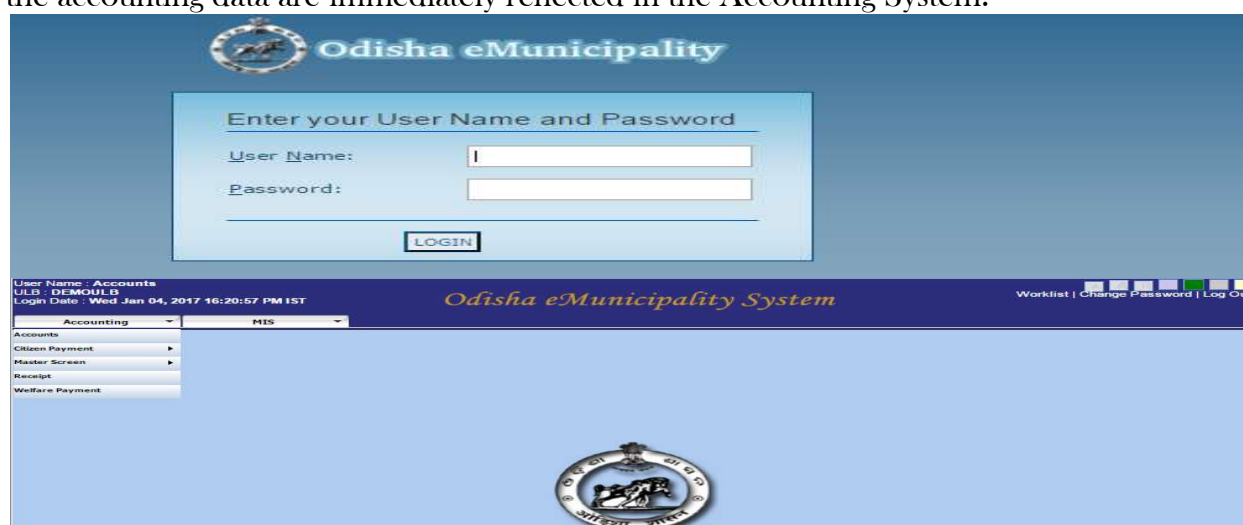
the accounting data are immediately reflected in the Accounting System.

Odisha eMunicipality

Enter your User Name and Password

User Name:

Password:

LOGIN

User Name : Accounts
ULB : DEMOULB
Login Date : Wed Jan 04, 2017 16:20:57 PM IST

Odisha eMunicipality System

Worklist | Change Password | Log O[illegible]

Accounting

MIS

Accounts

Citizen Payment

Master Screen

Receipt

Welfare Payment